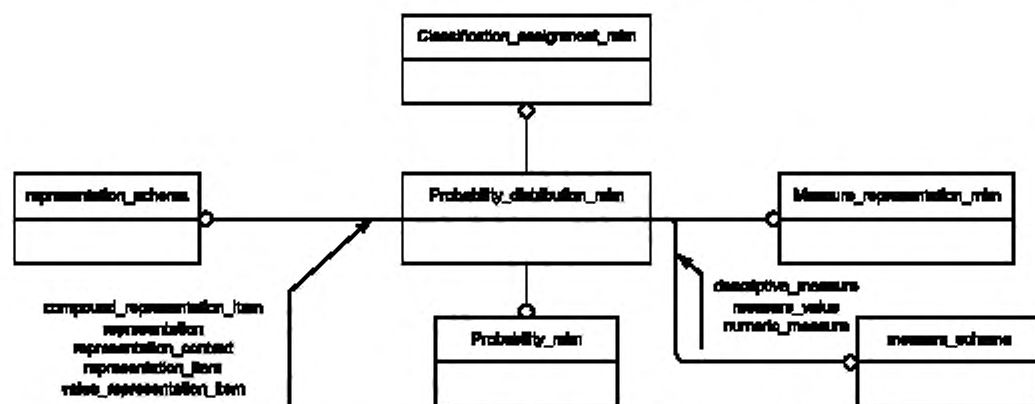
Classification_assignment_mim

representation_schema

Probability_distribution_mim

Measure_representation_mim

compound_representation_item
representation
representation_context
representation_item
value_representation_item

Probability_mim

descriptive_measure
measure_value
numeric_measure

measure_schema